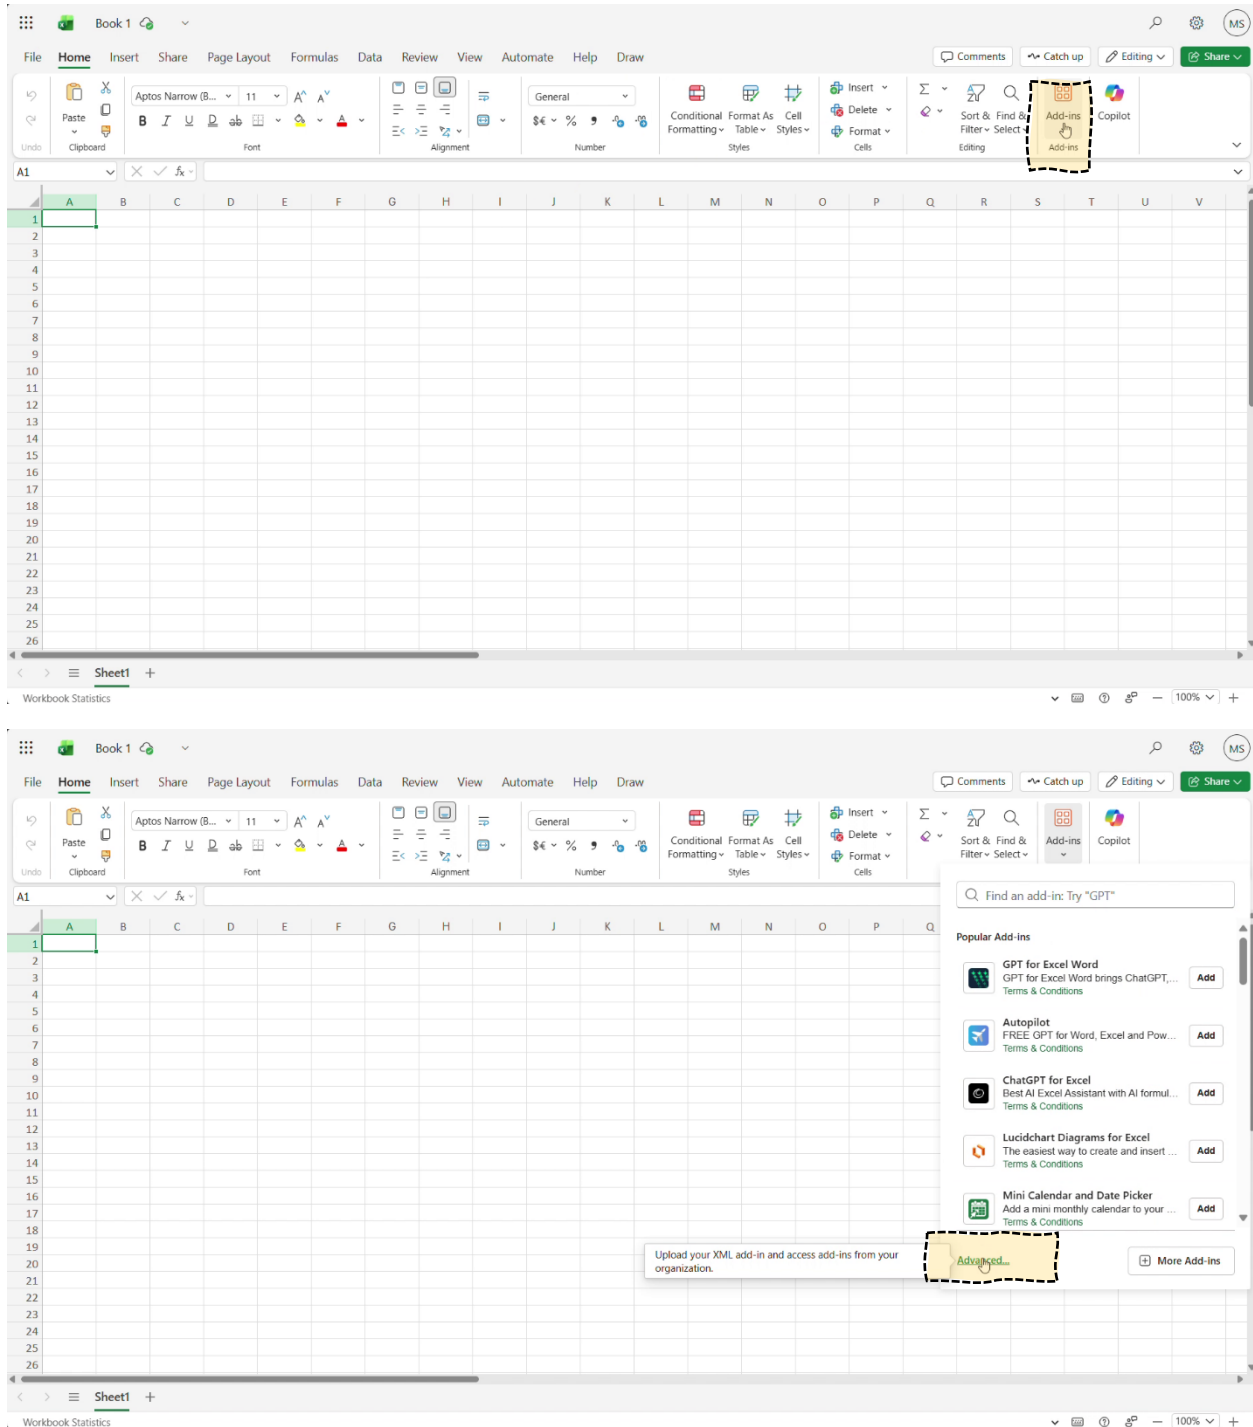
Book 1

MS

File Home Insert Share Page Layout Formulas Data Review View Automate Help Draw

Comments Catch up Editing Share

Undo Paste Clipboard Aptos Narrow (B... 11 Font Alignment General Number Conditional Formatting Format As Table Cell Styles Styles Insert Delete Format Cells Sort & Filter Find & Select Editing Add-ins Add-ins Copilot

A1

A B C D E F G H I J K L M N O P Q R S T U V

1 2 3 4 5 6 7 8 9 10 11 12 13 14 15 16 17 18 19 20 21 22 23 24 25 26

Sheet1 +

Workbook Statistics

100%

Book 1

MS

File Home Insert Share Page Layout Formulas Data Review View Automate Help Draw

Comments Catch up Editing Share

Undo Paste Clipboard Aptos Narrow (B... 11 Font Alignment General Number Conditional Formatting Format As Table Cell Styles Styles Insert Delete Format Cells Sort & Filter Find & Select Add-ins Copilot

A1

A B C D E F G H I J K L M N O P Q

1 2 3 4 5 6 7 8 9 10 11 12 13 14 15 16 17 18 19 20 21 22 23 24 25 26

Find an add-in: Try "GPT"

Popular Add-ins

GPT for Excel Word
GPT for Excel Word brings ChatGPT,...
Terms & Conditions
Add

Autopilot
FREE GPT for Word, Excel and Pow...
Terms & Conditions
Add

ChatGPT for Excel
Best AI Excel Assistant with AI formul...
Terms & Conditions
Add

Lucidchart Diagrams for Excel
The easiest way to create and insert ...
Terms & Conditions
Add

Mini Calendar and Date Picker
Add a mini monthly calendar to your ...
Terms & Conditions
Add

Upload your XML add-in and access add-ins from your organization.

Advanced...

More Add-ins

Sheet1 +

Workbook Statistics

100%